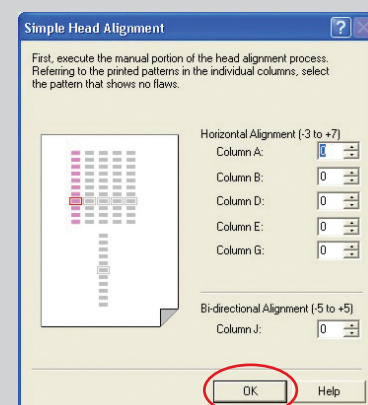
Simple Head Alignment

First, execute the manual portion of the head alignment process. Referring to the printed patterns in the individual columns, select the pattern that shows no flaws.

Horizontal Alignment (-3 to +7)
Column A: 0
Column B: 0
Column D: 0
Column E: 0
Column G: 0

Bi-directional Alignment (-5 to +5)
Column J: 0

OK
Help